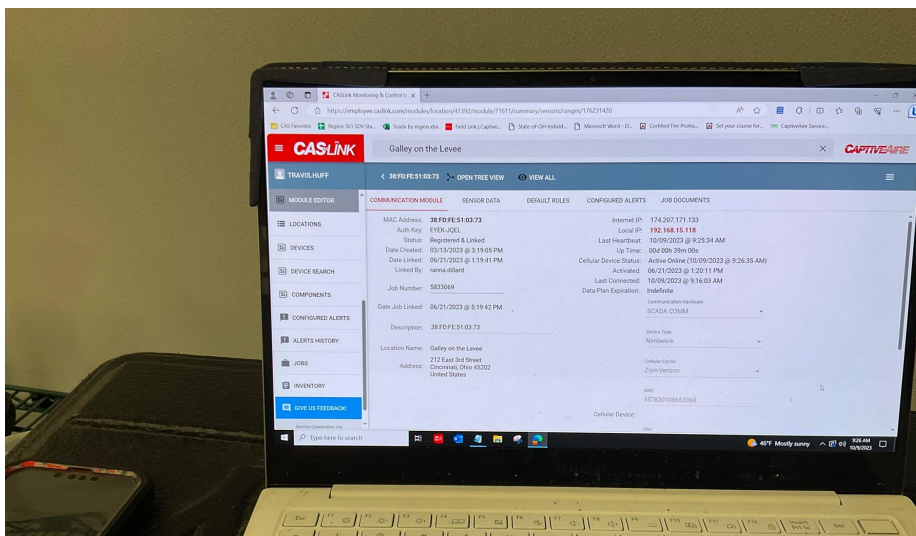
CASLink Monitoring & Control S ×  +

https://employee.caslink.com/modules/location/41392/module/71611/summary/sensors/ranges/176231420

CAS Favorites  Region 361 SOV Sta...  Scada by mpicrutor  Field Link | Captive...  State-of-OH-Individ...  Microsoft Word - El...  Certified Fire Profes...  Set your course for...  CaptiveAire Service...

CASLINK

Galley on the Levee

CAPTIVEAIRE

TRAVIS.HUFF

< 38:FD:FE:51:03:73  OPEN TREE VIEW  VIEW ALL

MODULE EDITOR

LOCATIONS

DEVICES

DEVICE SEARCH

COMPONENTS

CONFIGURED ALERTS

ALERTS HISTORY

JOBS

INVENTORY

GIVE US FEEDBACK!

COMMUNICATION MODULE  SENSOR DATA  DEFAULT RULES  CONFIGURED ALERTS  JOB DOCUMENTS

MAC Address: 38:FD:FE:51:03:73
Auth Key: EYEK-JQEL
Status: Registered & Linked
Date Created: 03/13/2023 @ 3:19:05 PM
Date Linked: 06/21/2023 @ 1:19:41 PM
Linked By: ranna.dillard

Job Number: 5833069

Date Job Linked: 06/21/2023 @ 5:19:42 PM

Description: 38:FD:FE:51:03:73

Location Name: Galley on the Levee

Address: 212 East 3rd Street
Cincinnati, Ohio 45202
United States

Internet IP: 174.207.171.133
Local IP: 192.168.15.118
Last Heartbeat: 10/09/2023 @ 9:25:34 AM
Up Time: 00d 00h 39m 00s
Cellular Device Status: Active Online (10/09/2023 @ 9:26:35 AM)
Activated: 06/21/2023 @ 1:20:11 PM
Last Connected: 10/09/2023 @ 9:16:03 AM
Data Plan Expiration: Indefinite

Communication Hardware
SCADA COMM

Device Type
Nimbelink

Cellular Carrier
Zipit-Verizon

IMEI
357830108653360

Cellular Device:

Type here to search

46°F Mostly sunny  9:26 AM 10/9/2023

Esc  F1  F2  F3  F4  F5  F6  F7  F8  F9  F10  F11  F12  Insert PrtSc  Del